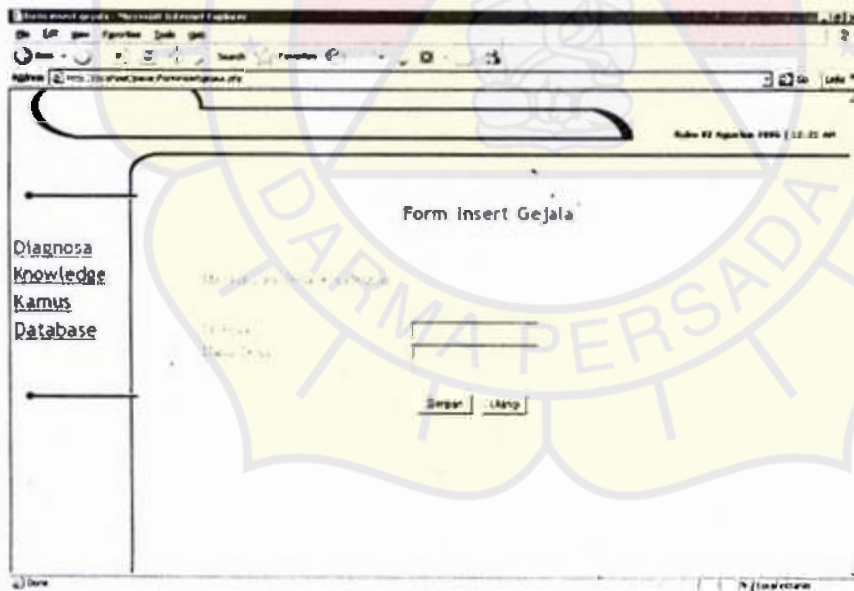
Form insert gejala - Microsoft Internet Explorer

File Edit View Favorites Tools Help

Back Search Favorites

Address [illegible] Go Links

Rabu 02 Agustus 2006 | 12:22 AM

Form Insert Gejala

Diagnosa
Knowledge
Kamus
Database

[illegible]

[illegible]
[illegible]

Simpan | Ulang

Done

Local intranet

DARMA PERSADA